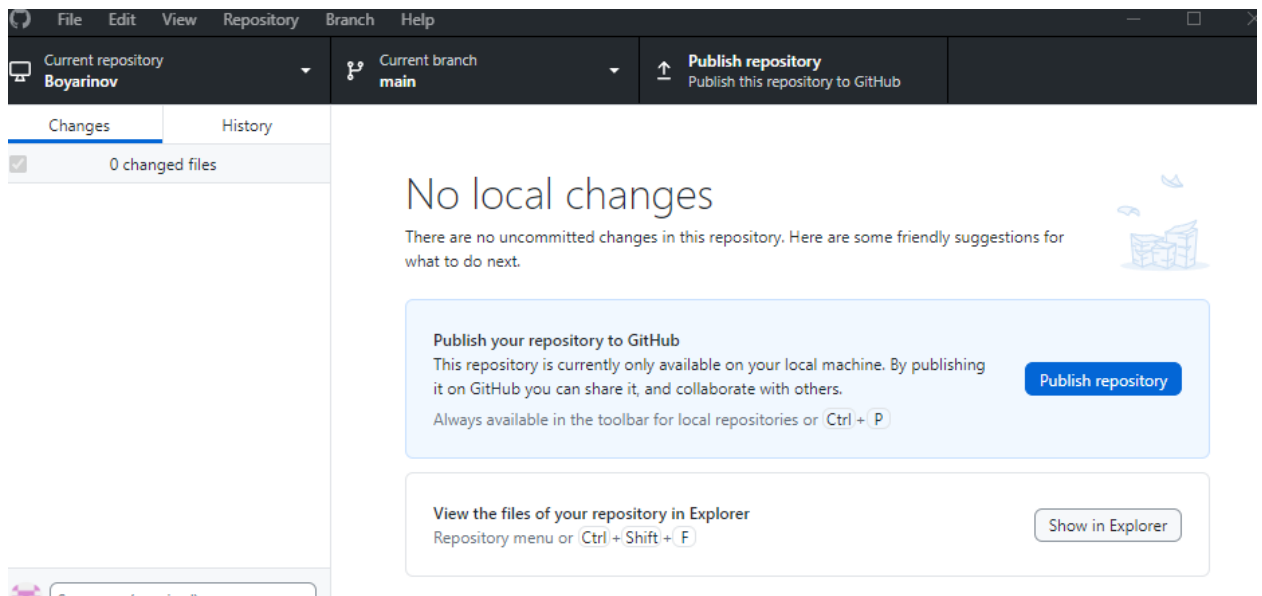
File Edit View Repository Branch Help

Current repository
Boyarinov

Current branch
main

Publish repository
Publish this repository to GitHub

Changes History

0 changed files

No local changes

There are no uncommitted changes in this repository. Here are some friendly suggestions for what to do next.

Publish your repository to GitHub
This repository is currently only available on your local machine. By publishing it on GitHub you can share it, and collaborate with others.
Always available in the toolbar for local repositories or Ctrl + P

Publish repository

View the files of your repository in Explorer
Repository menu or Ctrl + Shift + F

Show in Explorer

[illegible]